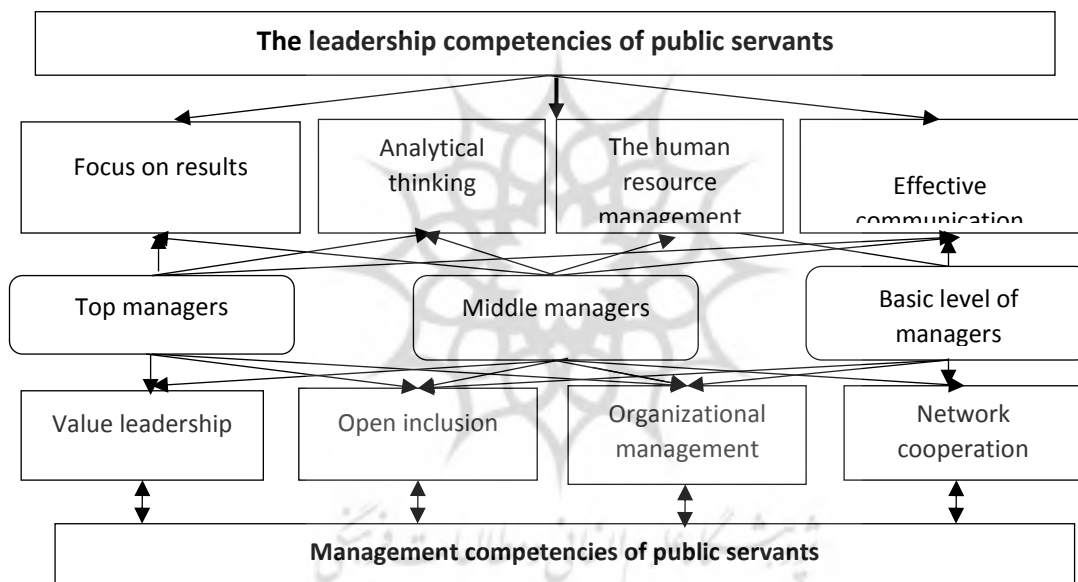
The leadership competencies of public servants

Focus on results

Analytical thinking

The human resource management

Effective communication

Top managers

Middle managers

Basic level of managers

Value leadership

Open inclusion

Organizational management

Network cooperation

Management competencies of public servants